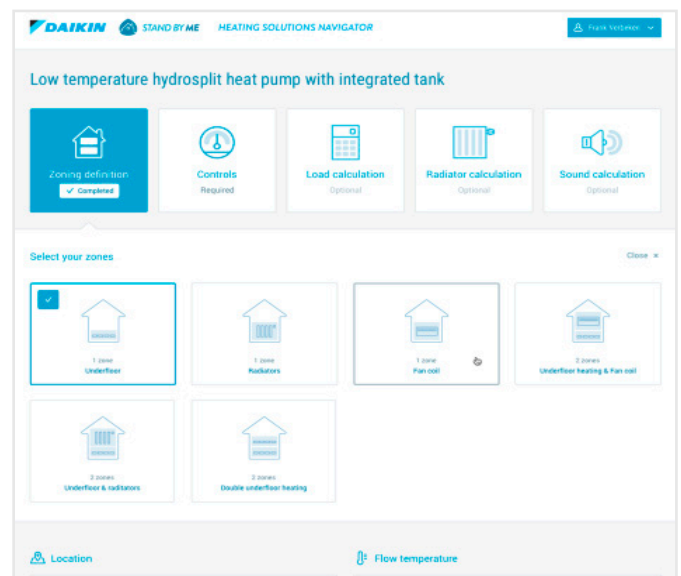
DAIKIN STAND BY ME HEATING SOLUTIONS NAVIGATOR

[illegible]

Low temperature hydrosplit heat pump with integrated tank

Zoning definition
✓ Completed

Controls
Required

Load calculation
Optional

Radiator calculation
Optional

Sound calculation
Optional

Select your zones

Close ×

1 zone
Underfloor

1 zone
Radiators

1 zone
Fan coil

2 zones
Underfloor heating & Fan coil

2 zones
Underfloor & raditators

2 zones
Double underfloor heating

Location

Flow temperature